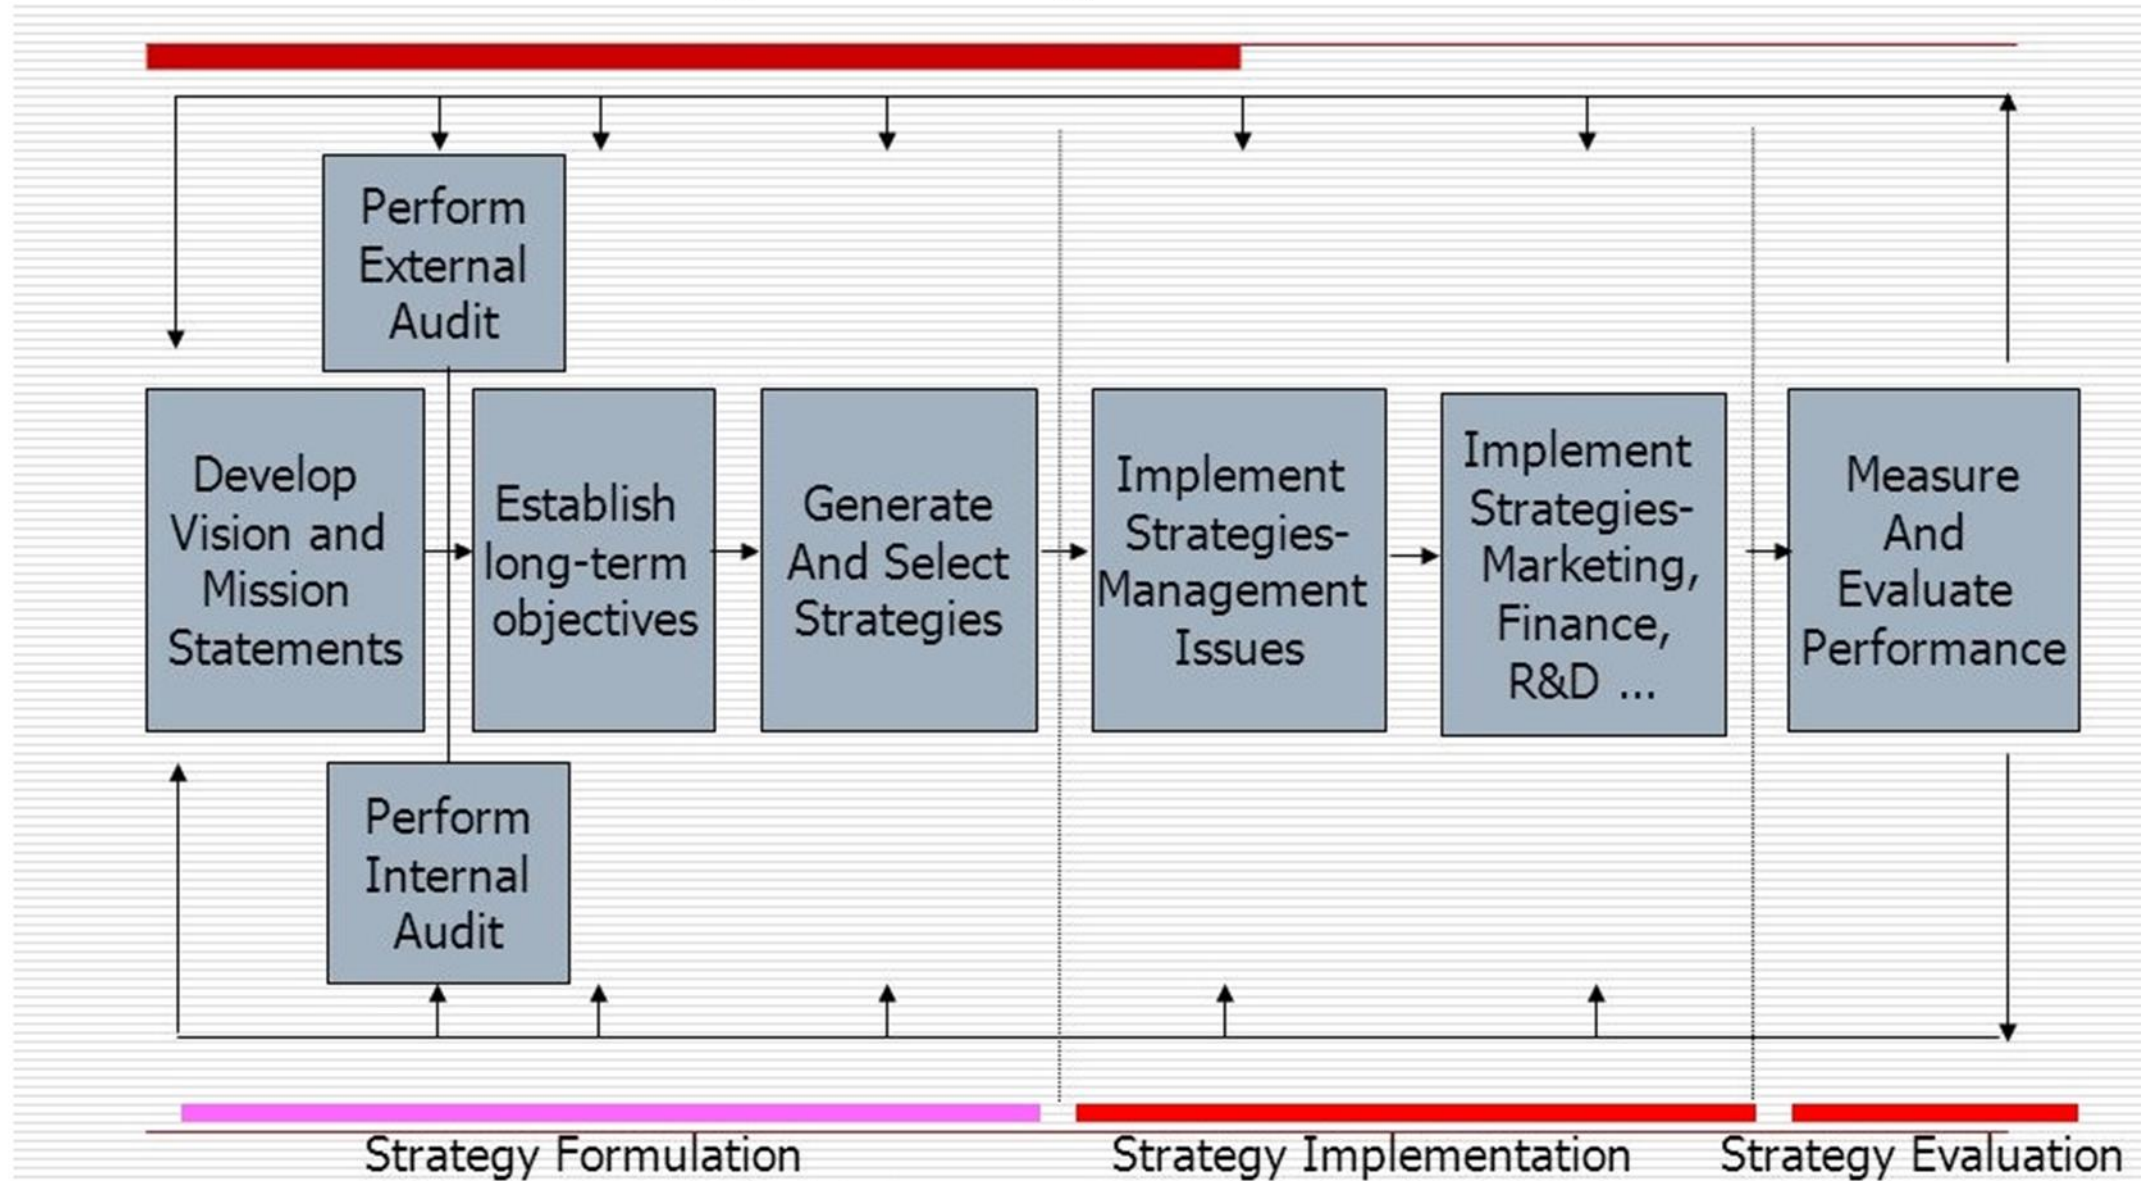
Perform External Audit

Develop Vision and Mission Statements

Establish long-term objectives

Generate And Select Strategies

Implement Strategies-Management Issues

Implement Strategies-Marketing, Finance, R&D ...

Measure And Evaluate Performance

Perform Internal Audit

Strategy Formulation

Strategy Implementation

Strategy Evaluation